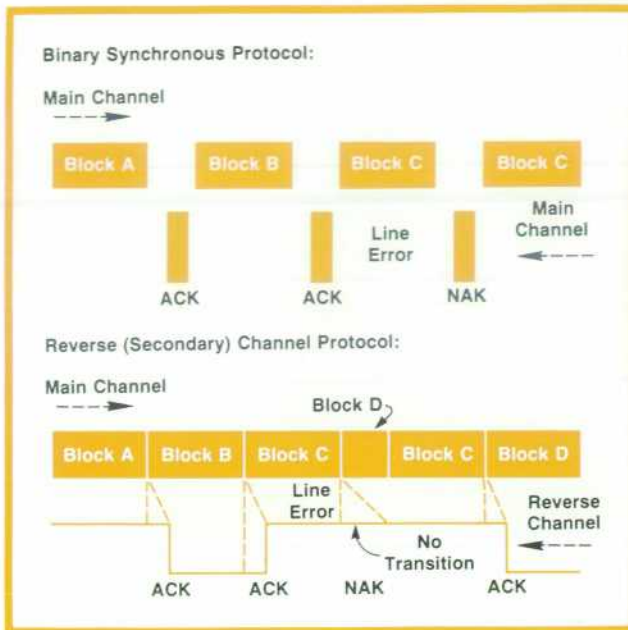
Binary Synchronous Protocol:

Main Channel

Block A

Block B

Block C

Block C

Main Channel

Line Error

ACK

ACK

NAK

Reverse (Secondary) Channel Protocol:

Main Channel

Block D

Block A

Block B

Block C

Block C

Block D

Line Error

Reverse Channel

No Transition

ACK

ACK

NAK

ACK